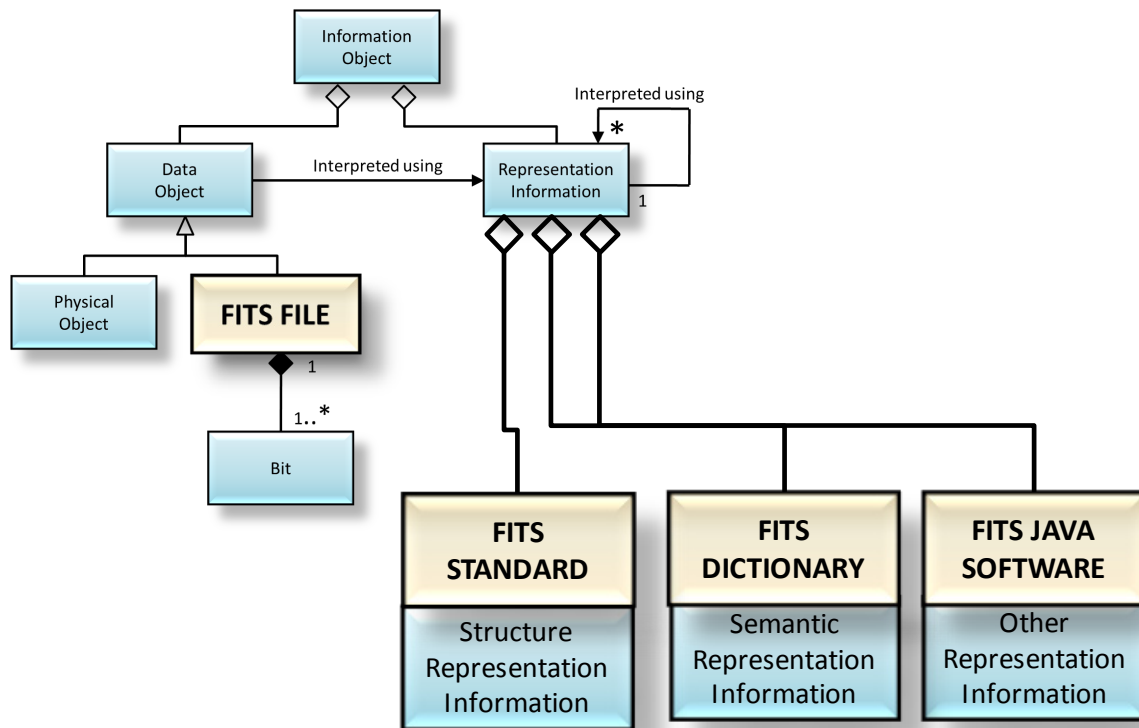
Information Object

Interpreted using

*

Data Object

Interpreted using

Representation Information

1

Physical Object

FITS FILE

1

1..*

Bit

FITS STANDARD

Structure Representation Information

FITS DICTIONARY

Semantic Representation Information

FITS JAVA SOFTWARE

Other Representation Information